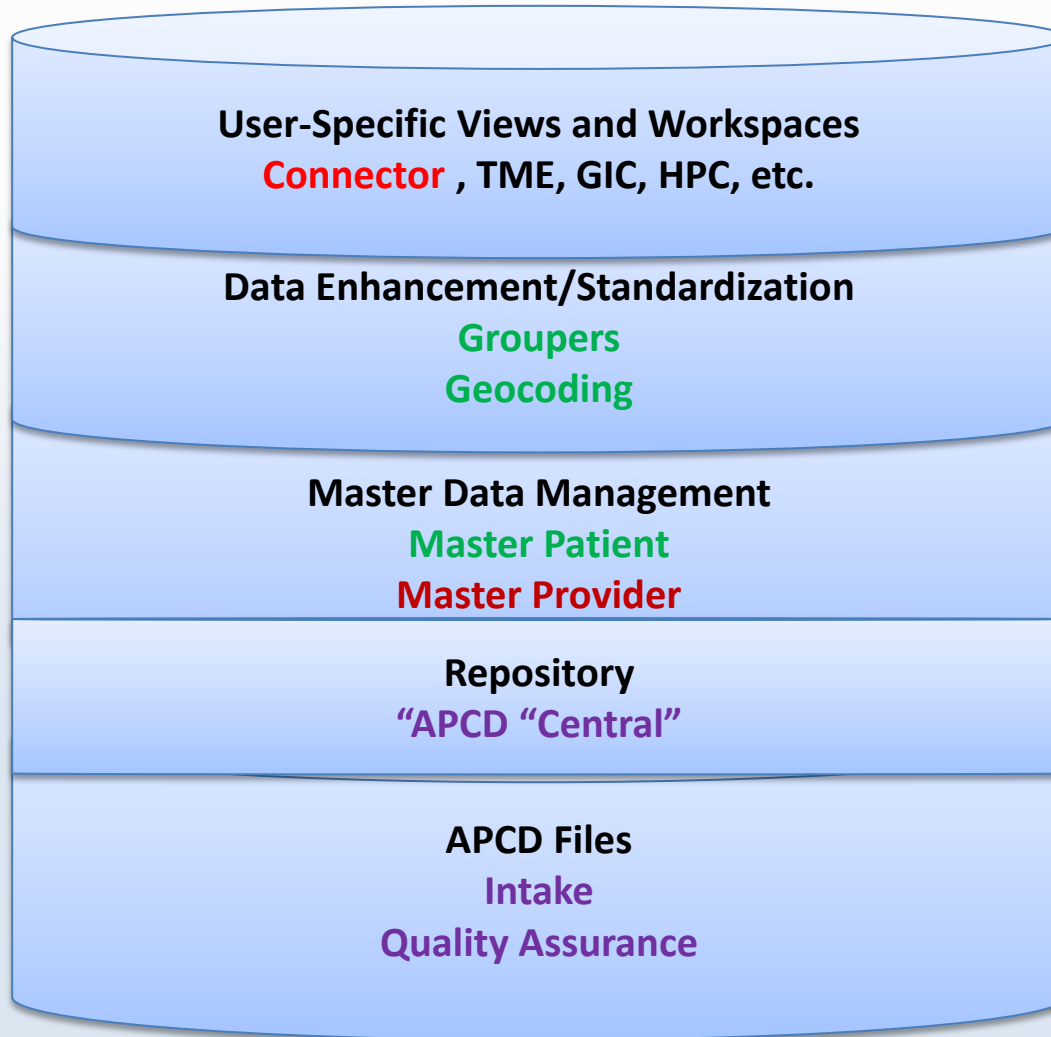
User-Specific Views and Workspaces
Connector , TME, GIC, HPC, etc.

Data Enhancement/Standardization
Groupers
Geocoding

Master Data Management
Master Patient
Master Provider

Repository
“APCD “Central”

APCD Files
Intake
Quality Assurance